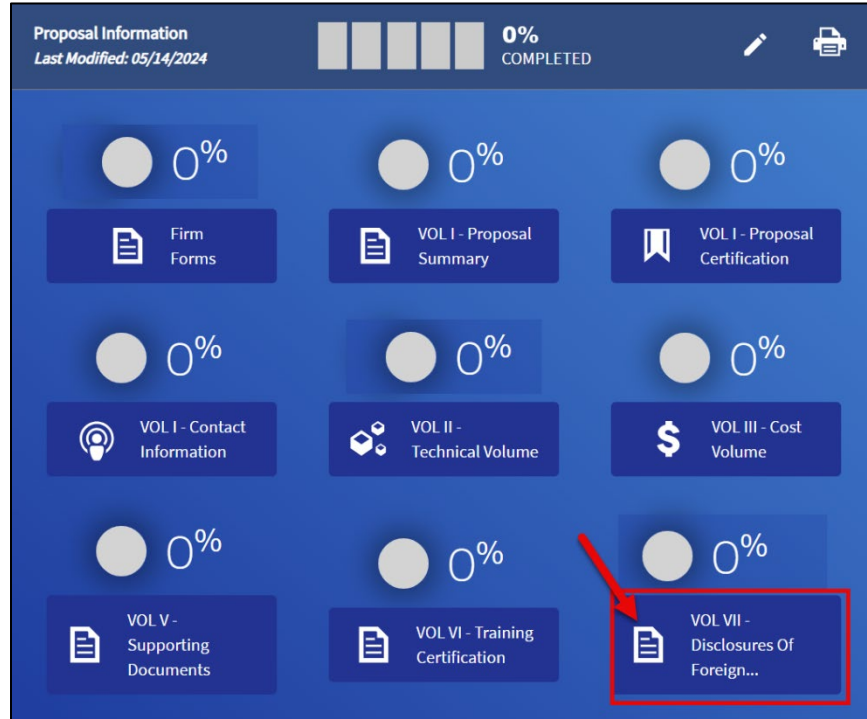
Proposal Information
Last Modified: 05/14/2024

0%
COMPLETED

0%
Firm Forms

0%
VOL I - Proposal Summary

0%
VOL I - Proposal Certification

0%
VOL I - Contact Information

0%
VOL II - Technical Volume

0%
VOL III - Cost Volume

0%
VOL V - Supporting Documents

0%
VOL VI - Training Certification

0%
VOL VII - Disclosures Of Foreign...